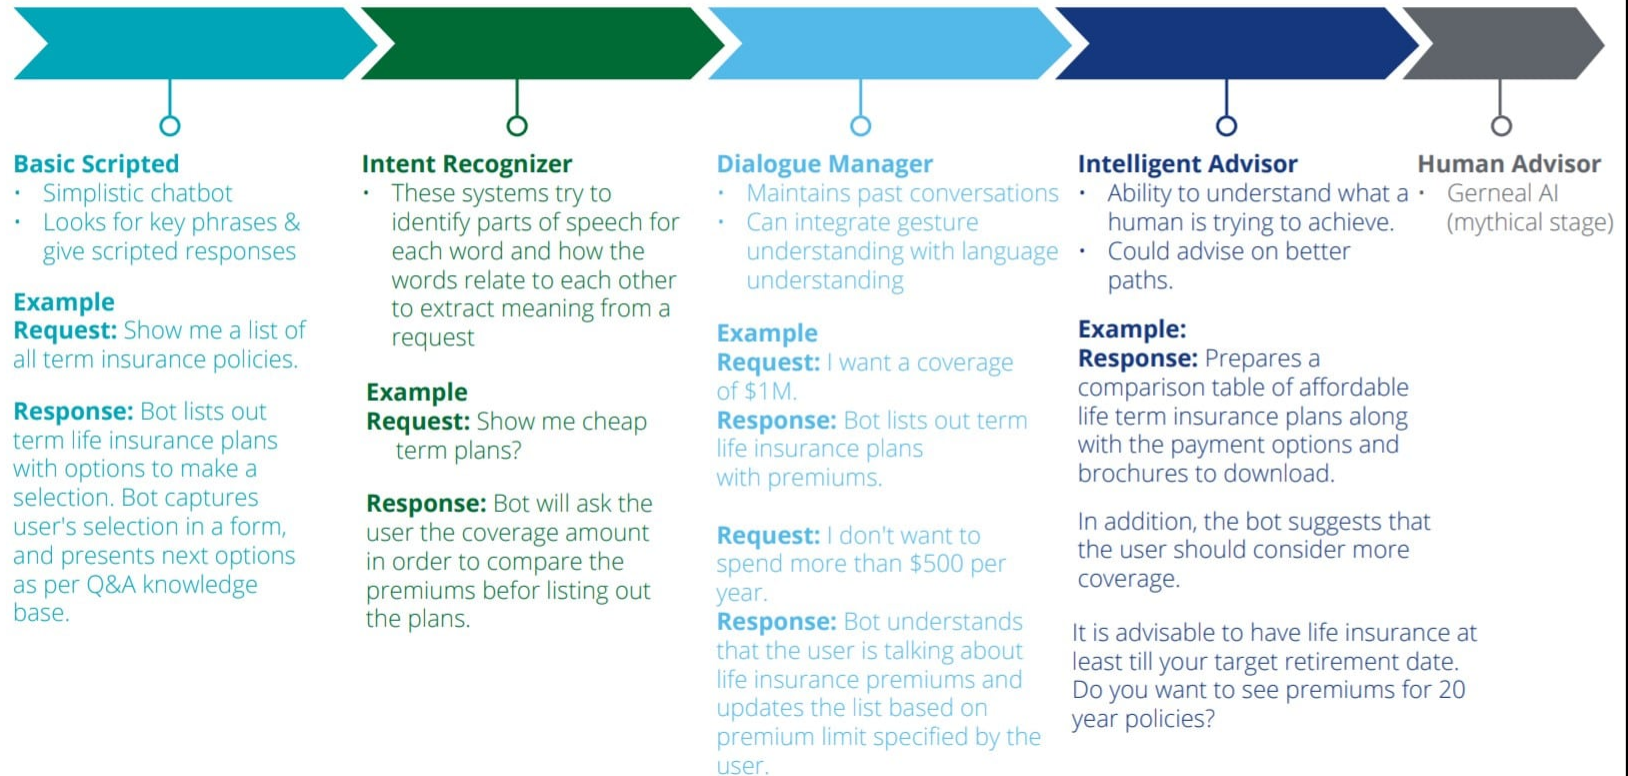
Basic Scripted
• Simplistic chatbot
• Looks for key phrases & give scripted responses

Example
Request: Show me a list of all term insurance policies.

Response: Bot lists out term life insurance plans with options to make a selection. Bot captures user's selection in a form, and presents next options as per Q&A knowledge base.

Intent Recognizer
• These systems try to identify parts of speech for each word and how the words relate to each other to extract meaning from a request

Example
Request: Show me cheap term plans?

Response: Bot will ask the user the coverage amount in order to compare the premiums befor listing out the plans.

Dialogue Manager
• Maintains past conversations
• Can integrate gesture understanding with language understanding

Example
Request: I want a coverage of $1M.
Response: Bot lists out term life insurance plans with premiums.

Request: I don't want to spend more than $500 per year.
Response: Bot understands that the user is talking about life insurance premiums and updates the list based on premium limit specified by the user.

Intelligent Advisor
• Ability to understand what a human is trying to achieve.
• Could advise on better paths.

Example:
Response: Prepares a comparison table of affordable life term insurance plans along with the payment options and brochures to download.

In addition, the bot suggests that the user should consider more coverage.

It is advisable to have life insurance at least till your target retirement date. Do you want to see premiums for 20 year policies?

Human Advisor
• Gerneal AI (mythical stage)